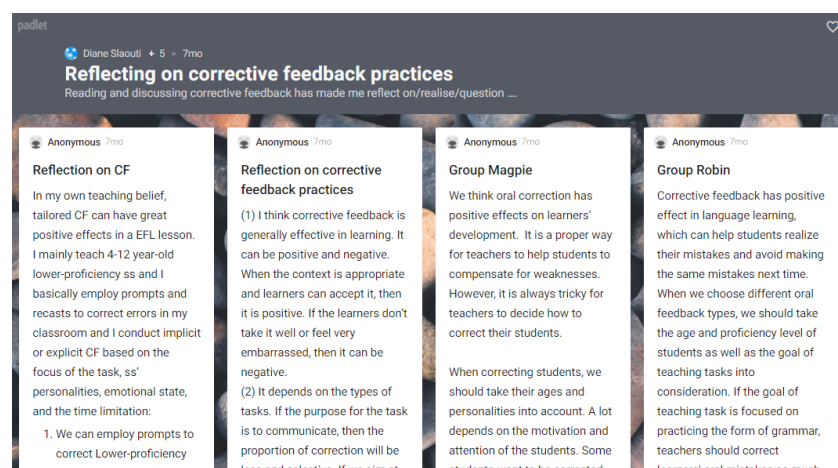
padlet

Diane Slaouti + 5 • 7mo

Reflecting on corrective feedback practices

Reading and discussing corrective feedback has made me reflect on/realise/question ....

Anonymous 7mo

Reflection on CF

In my own teaching belief, tailored CF can have great positive effects in a EFL lesson. I mainly teach 4-12 year-old lower-proficiency ss and I basically employ prompts and recasts to correct errors in my classroom and I conduct implicit or explicit CF based on the focus of the task, ss' personalities, emotional state, and the time limitation:

1. We can employ prompts to correct Lower-proficiency

Anonymous 7mo

Reflection on corrective feedback practices

(1) I think corrective feedback is generally effective in learning. It can be positive and negative. When the context is appropriate and learners can accept it, then it is positive. If the learners don't take it well or feel very embarrassed, then it can be negative.
(2) It depends on the types of tasks. If the purpose for the task is to communicate, then the proportion of correction will be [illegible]

Anonymous 7mo

Group Magpie

We think oral correction has positive effects on learners' development. It is a proper way for teachers to help students to compensate for weaknesses. However, it is always tricky for teachers to decide how to correct their students.

When correcting students, we should take their ages and personalities into account. A lot depends on the motivation and attention of the students. Some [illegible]

Anonymous 7mo

Group Robin

Corrective feedback has positive effect in language learning, which can help students realize their mistakes and avoid making the same mistakes next time. When we choose different oral feedback types, we should take the age and proficiency level of students as well as the goal of teaching tasks into consideration. If the goal of teaching task is focused on practicing the form of grammar, teachers should correct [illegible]